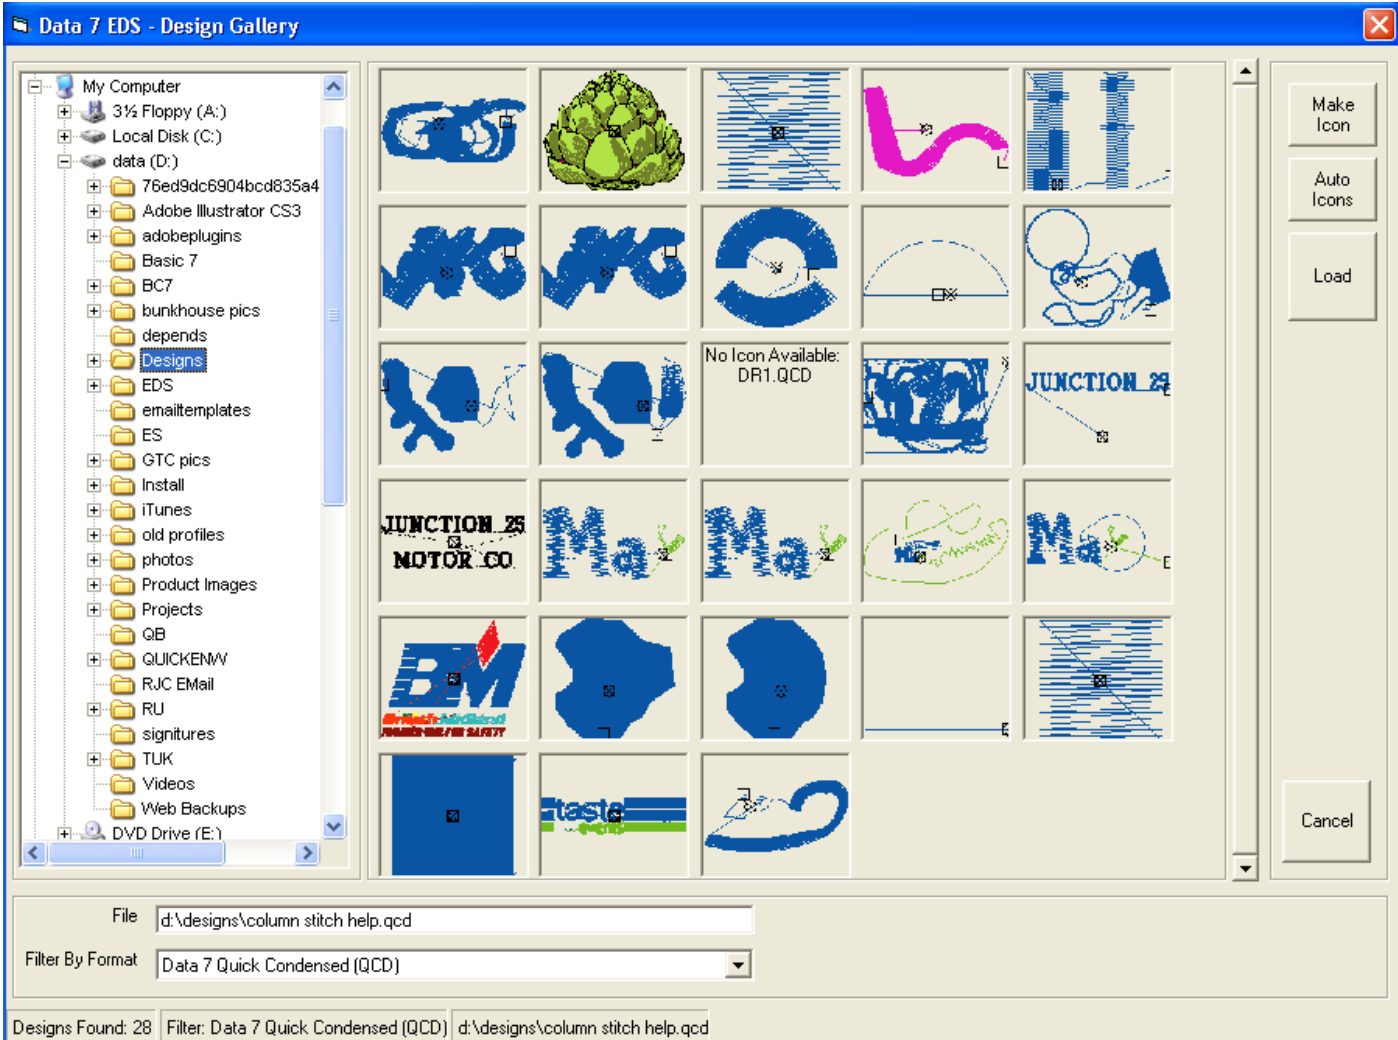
Data 7 EDS - Design Gallery

My Computer
3½ Floppy (A:)
Local Disk (C:)
data (D:)
76ed9dc6904bcd835a4
Adobe Illustrator CS3
adobeplugins
Basic 7
BC7
bunkhouse pics
depends
Designs
EDS
emailtemplates
ES
GTC pics
Install
iTunes
old profiles
photos
Product Images
Projects
QB
QUICKENW
RJC EMail
RU
signitures
TUK
Videos
Web Backups
DVD Drive (E:)

No Icon Available:
DR1.QCD

JUNCTION 25

JUNCTION 25
MOTOR CO

Ma

Ma

Ma

BM

taste

Make Icon
Auto Icons
Load
Cancel

File d:\designs\column stitch help.qcd
Filter By Format Data 7 Quick Condensed (QCD)

Designs Found: 28 | Filter: Data 7 Quick Condensed (QCD) | d:\designs\column stitch help.qcd